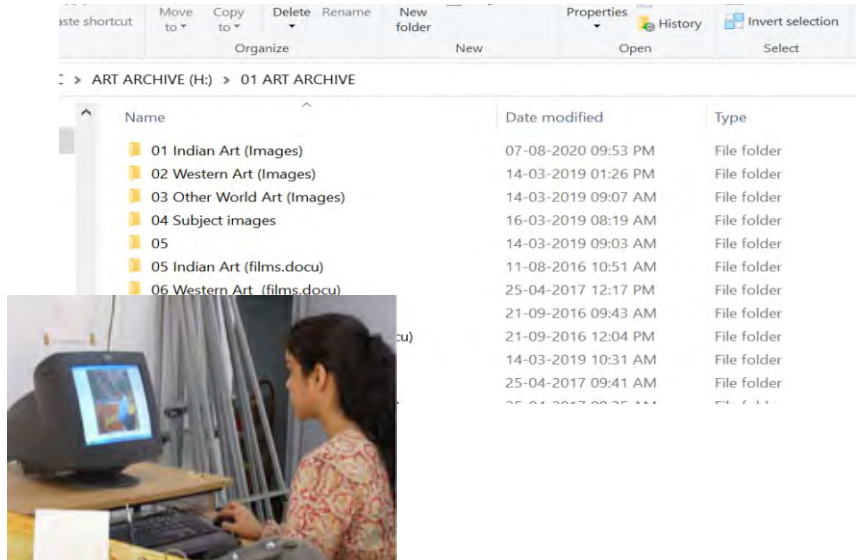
aste shortcut | Move to | Copy to | Delete | Rename | New folder | Properties | History | Invert selection
Organize | New | Open | Select

> ART ARCHIVE (H:) > 01 ART ARCHIVE

| Name | Date modified | Type |
|---|---|---|
| 01 Indian Art (Images) | 07-08-2020 09:53 PM | File folder |
| 02 Western Art (Images) | 14-03-2019 01:26 PM | File folder |
| 03 Other World Art (Images) | 14-03-2019 09:07 AM | File folder |
| 04 Subject images | 16-03-2019 08:19 AM | File folder |
| 05 | 14-03-2019 09:03 AM | File folder |
| 05 Indian Art (films.docu) | 11-08-2016 10:51 AM | File folder |
| 06 Western Art (films.docu) | 25-04-2017 12:17 PM | File folder |
| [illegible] | 21-09-2016 09:43 AM | File folder |
| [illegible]cu) | 21-09-2016 12:04 PM | File folder |
| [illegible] | 14-03-2019 10:31 AM | File folder |
| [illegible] | 25-04-2017 09:41 AM | File folder |
| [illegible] | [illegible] | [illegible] |